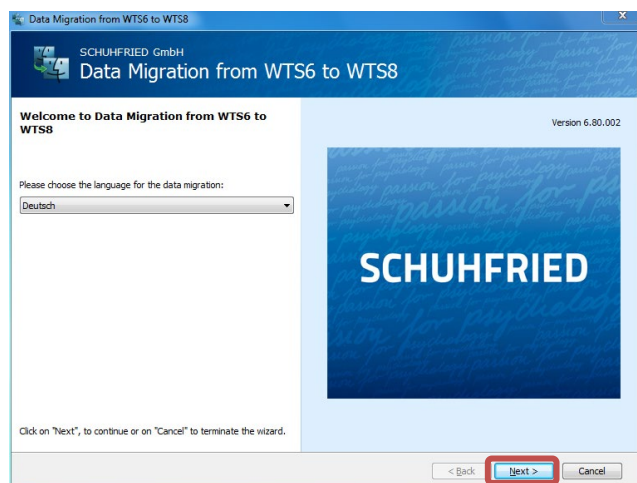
Data Migration from WTS6 to WTS8

SCHUHFRIED GmbH
Data Migration from WTS6 to WTS8

Welcome to Data Migration from WTS6 to WTS8

Version 6.80.002

Please choose the language for the data migration:

Deutsch

SCHUHFRIED

Click on "Next", to continue or on "Cancel" to terminate the wizard.

< Back
Next >
Cancel